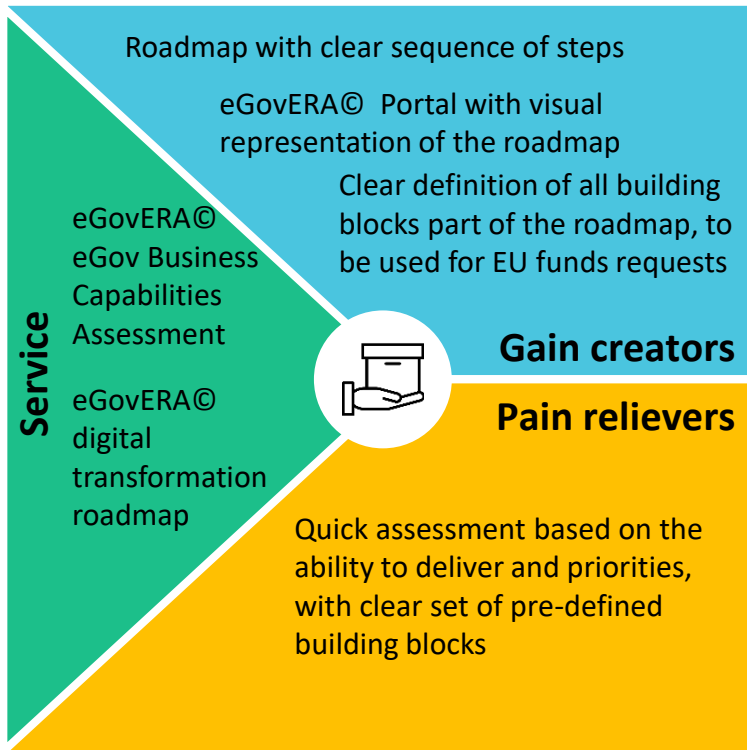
Roadmap with clear sequence of steps

eGovERA© Portal with visual representation of the roadmap

Clear definition of all building blocks part of the roadmap, to be used for EU funds requests

Gain creators

Service

eGovERA© eGov Business Capabilities Assessment

eGovERA© digital transformation roadmap

Pain relievers

Quick assessment based on the ability to deliver and priorities, with clear set of pre-defined building blocks